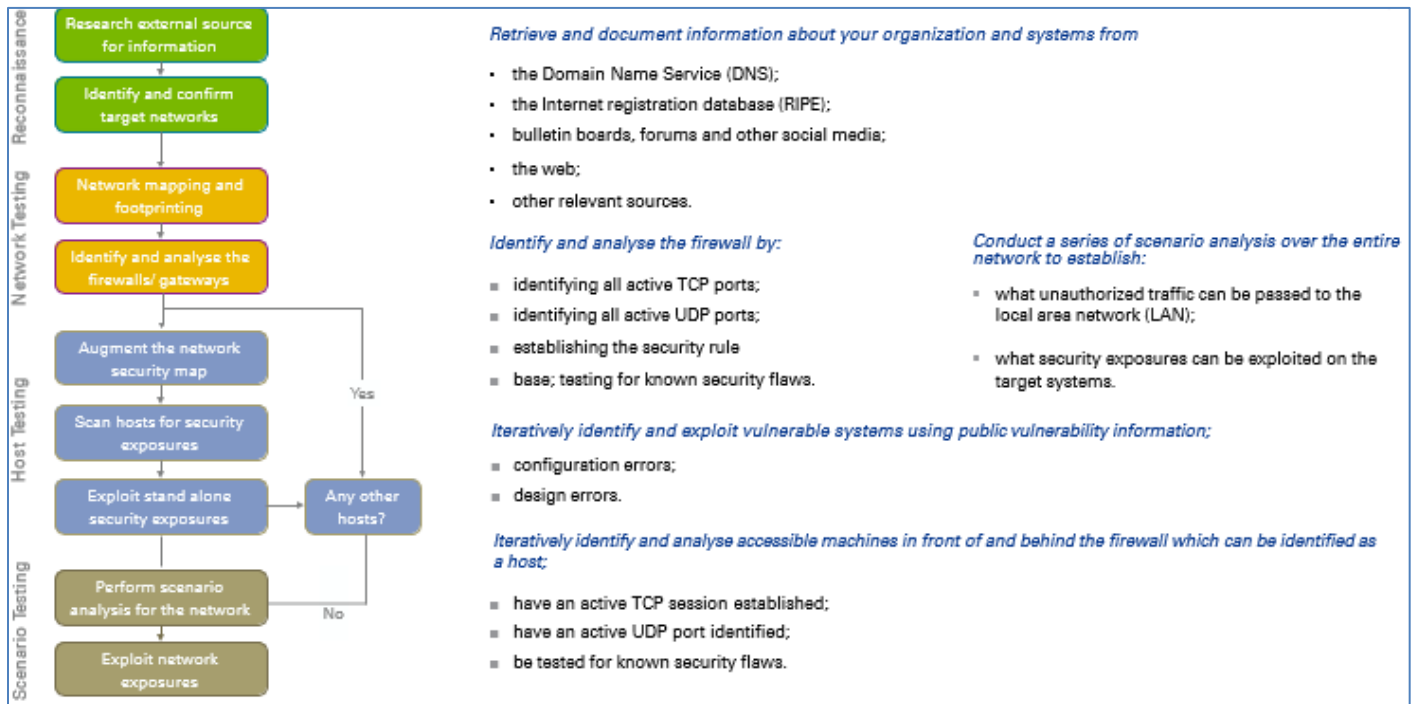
Reconnaissance

Research external source for information

Identify and confirm target networks

Network Testing

Network mapping and footprinting

Identify and analyse the firewalls/ gateways

Host Testing

Augment the network security map

Scan hosts for security exposures

Exploit stand alone security exposures

Any other hosts?

Yes

No

Scenario Testing

Perform scenario analysis for the network

Exploit network exposures

Retrieve and document information about your organization and systems from

- the Domain Name Service (DNS);
- the Internet registration database (RIPE);
- bulletin boards, forums and other social media;
- the web;
- other relevant sources.

Identify and analyse the firewall by:

- identifying all active TCP ports;
- identifying all active UDP ports;
- establishing the security rule
- base; testing for known security flaws.

Conduct a series of scenario analysis over the entire network to establish:

- what unauthorized traffic can be passed to the local area network (LAN);
- what security exposures can be exploited on the target systems.

Iteratively identify and exploit vulnerable systems using public vulnerability information;

- configuration errors;
- design errors.

Iteratively identify and analyse accessible machines in front of and behind the firewall which can be identified as a host;

- have an active TCP session established;
- have an active UDP port identified;
- be tested for known security flaws.